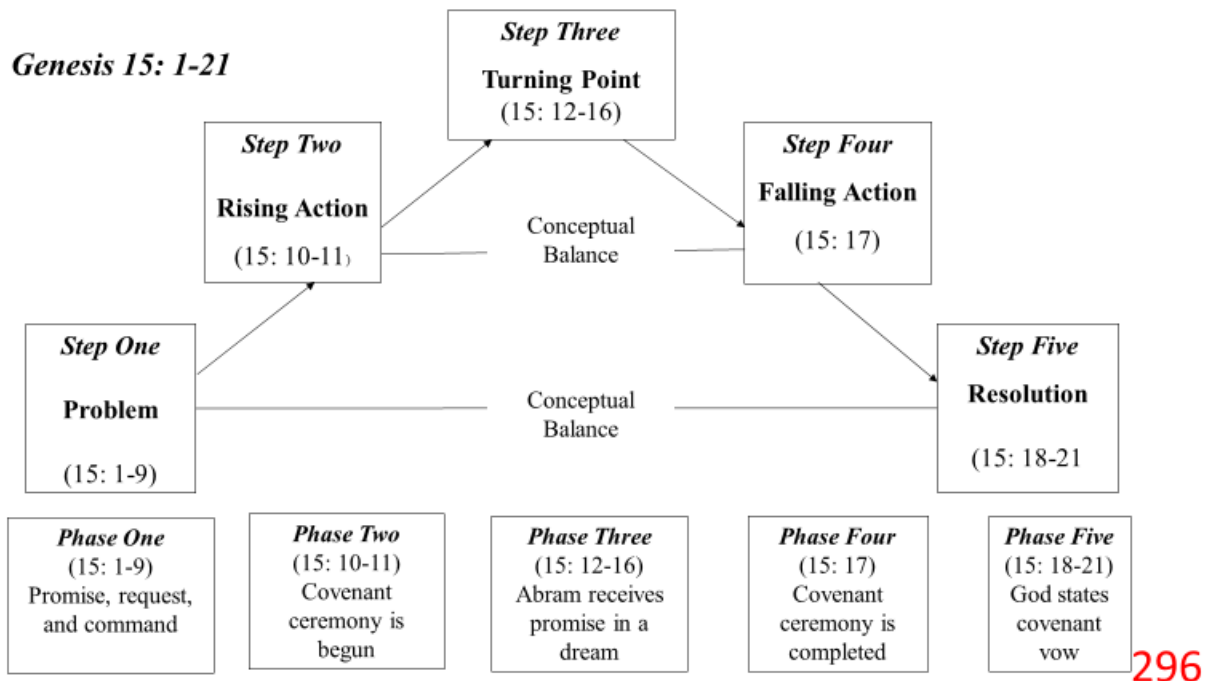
Genesis 15: 1-21

Step Three
Turning Point
(15: 12-16)

Step Two
Rising Action
(15: 10-11)

Conceptual Balance

Step Four
Falling Action
(15: 17)

Step One
Problem
(15: 1-9)

Conceptual Balance

Step Five
Resolution
(15: 18-21

Phase One
(15: 1-9)
Promise, request, and command

Phase Two
(15: 10-11)
Covenant ceremony is begun

Phase Three
(15: 12-16)
Abram receives promise in a dream

Phase Four
(15: 17)
Covenant ceremony is completed

Phase Five
(15: 18-21)
God states covenant vow

296